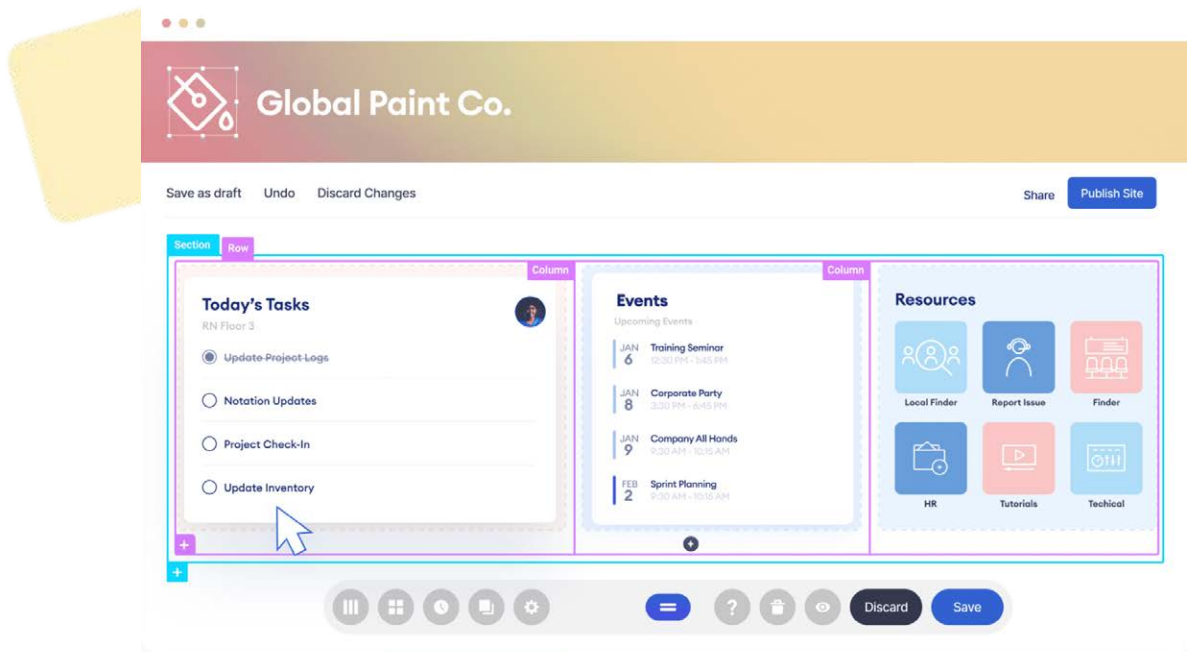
Global Paint Co.

Save as draft Undo Discard Changes

Share Publish Site

Section Row

Column

Today's Tasks
RN Floor 3

Update Project Logs
Notation Updates
Project Check-In
Update Inventory

Column

Events
Upcoming Events

JAN 6 Training Seminar 12:30 PM - 1:45 PM
JAN 8 Corporate Party 3:30 PM - 6:45 PM
JAN 9 Company All Hands 9:30 AM - 10:15 AM
FEB 2 Sprint Planning 9:30 AM - 10:15 AM

Resources

Local Finder
Report Issue
Finder
HR
Tutorials
Techical

Discard Save